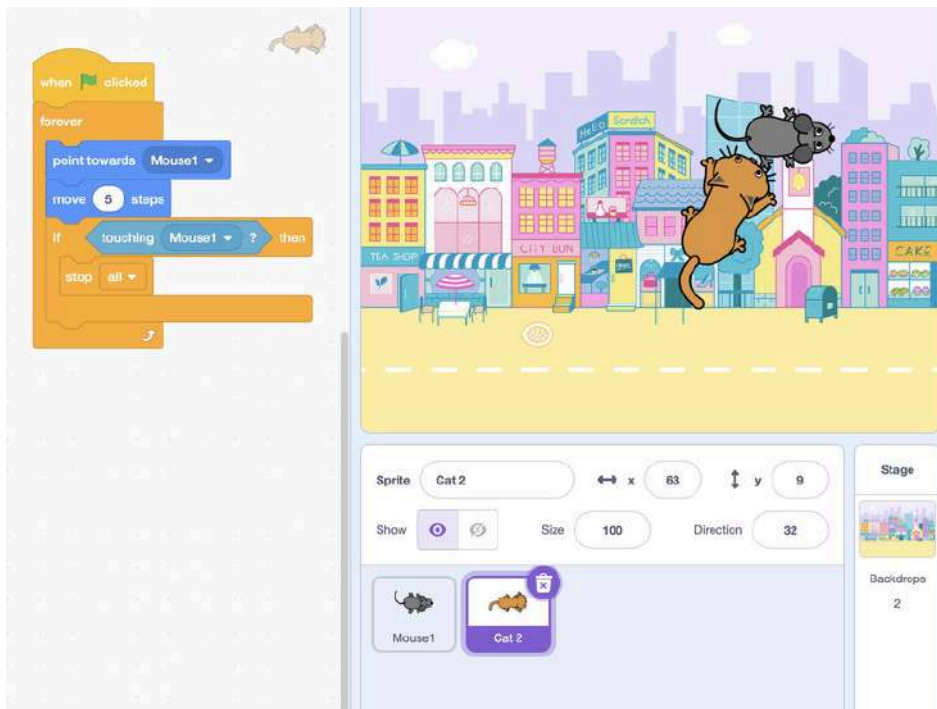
when clicked
forever
point towards Mouse1
move 5 steps
if touching Mouse1 ? then
stop all

Hello Scratch
TEA SHOP
CITY BUN
CAKE

Sprite Cat 2
x 63
y 9
Show
Size 100
Direction 32

Mouse1
Cat 2

Stage
Backdrops
2